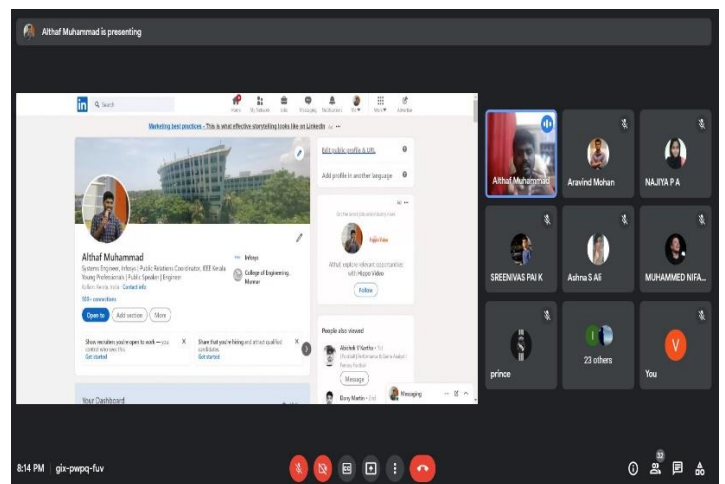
Althaf Muhammad is presenting

Search

Home My Network Jobs Messaging Notifications Me Work Advertise

Marketing best practices - This is what effective storytelling looks like on LinkedIn

Edit public profile & URL

Add profile in another language

Althaf Muhammad

Systems Engineer, Infosys | Public Relations Coordinator, IEEE Kerala Young Professionals | Public Speaker | Engineer

Kollam, Kerala, India · Contact info

500+ connections

Infosys

College of Engineering, Munnar

Open to

Add section

More

Show recruiters you're open to work — you control who sees this.

Get started

Share that you're hiring and attract qualified candidates.

Get started

Althaf, explore relevant opportunities with Hoppo Video

Follow

People also viewed

Abhishek V Murthy

Message

Binoy Martin

Your Dashboard

Messaging

Althaf Muhammad

Aravind Mohan

NAJIYA P A

SREENIVAS PAI K

Ashna S Ali

MUHAMMED NIFA...

prince

23 others

You

8:14 PM | gix-pwpq-fuv

32